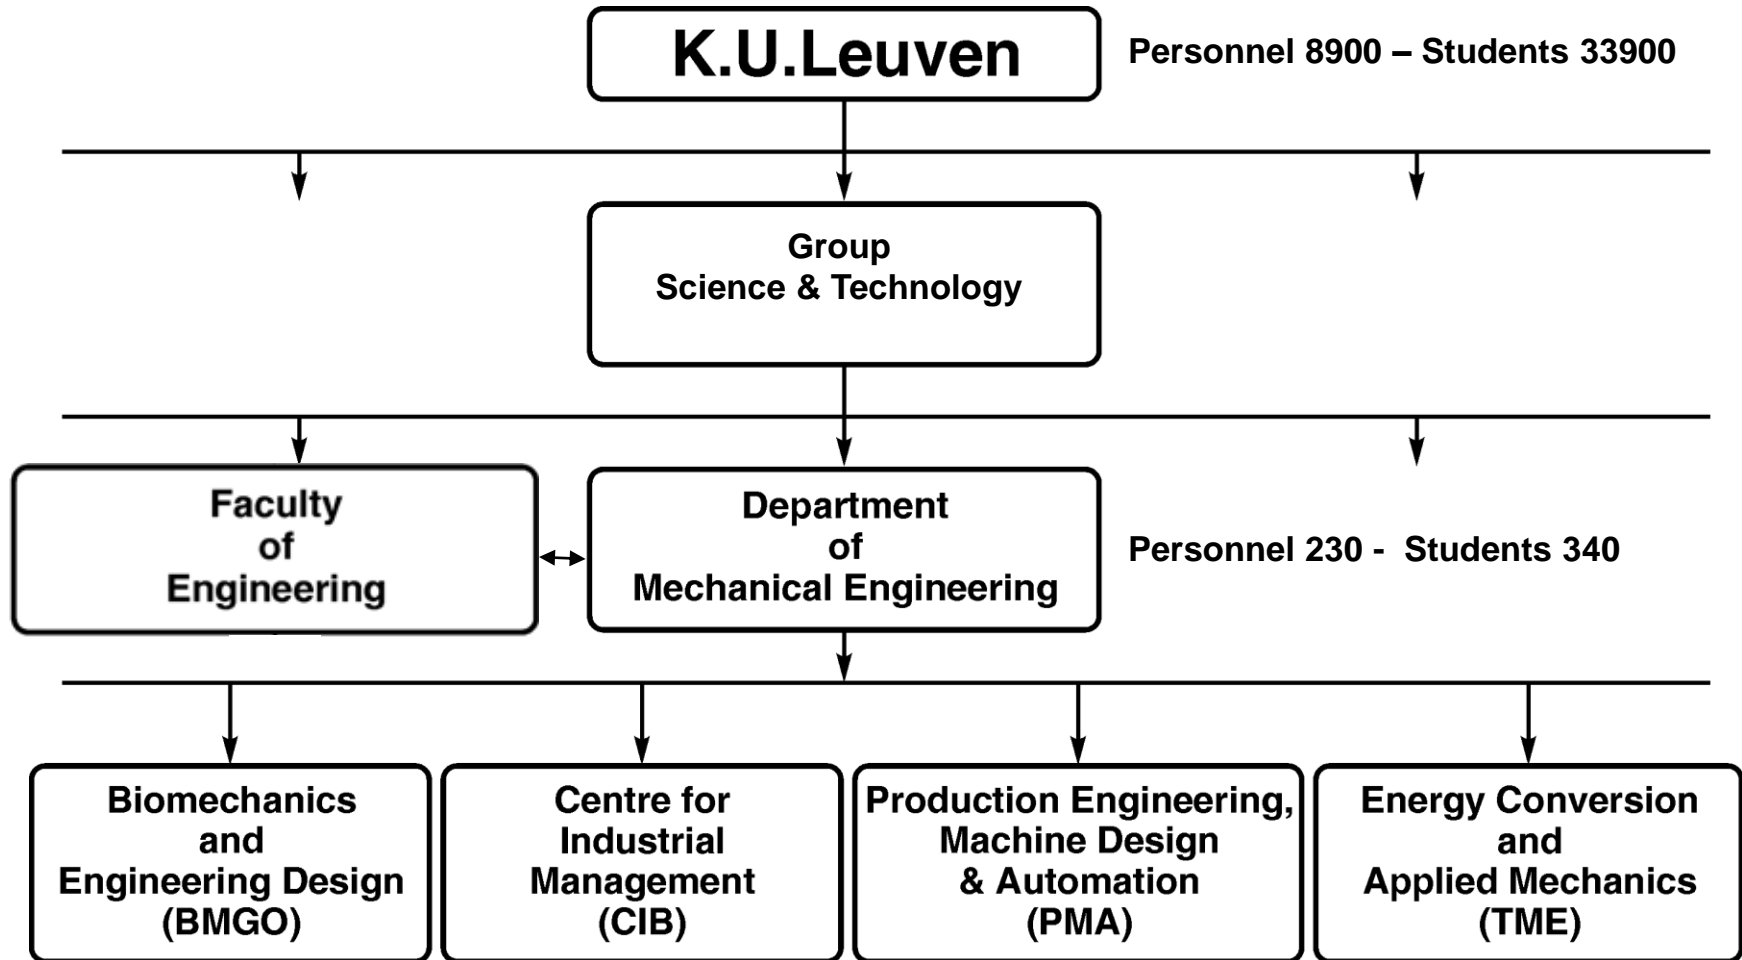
K.U.Leuven

Personnel 8900 – Students 33900

Group
Science & Technology

Faculty
of
Engineering

Department
of
Mechanical Engineering

Personnel 230 - Students 340

Biomechanics
and
Engineering Design
(BMGO)

Centre for
Industrial
Management
(CIB)

Production Engineering,
Machine Design
& Automation
(PMA)

Energy Conversion
and
Applied Mechanics
(TME)